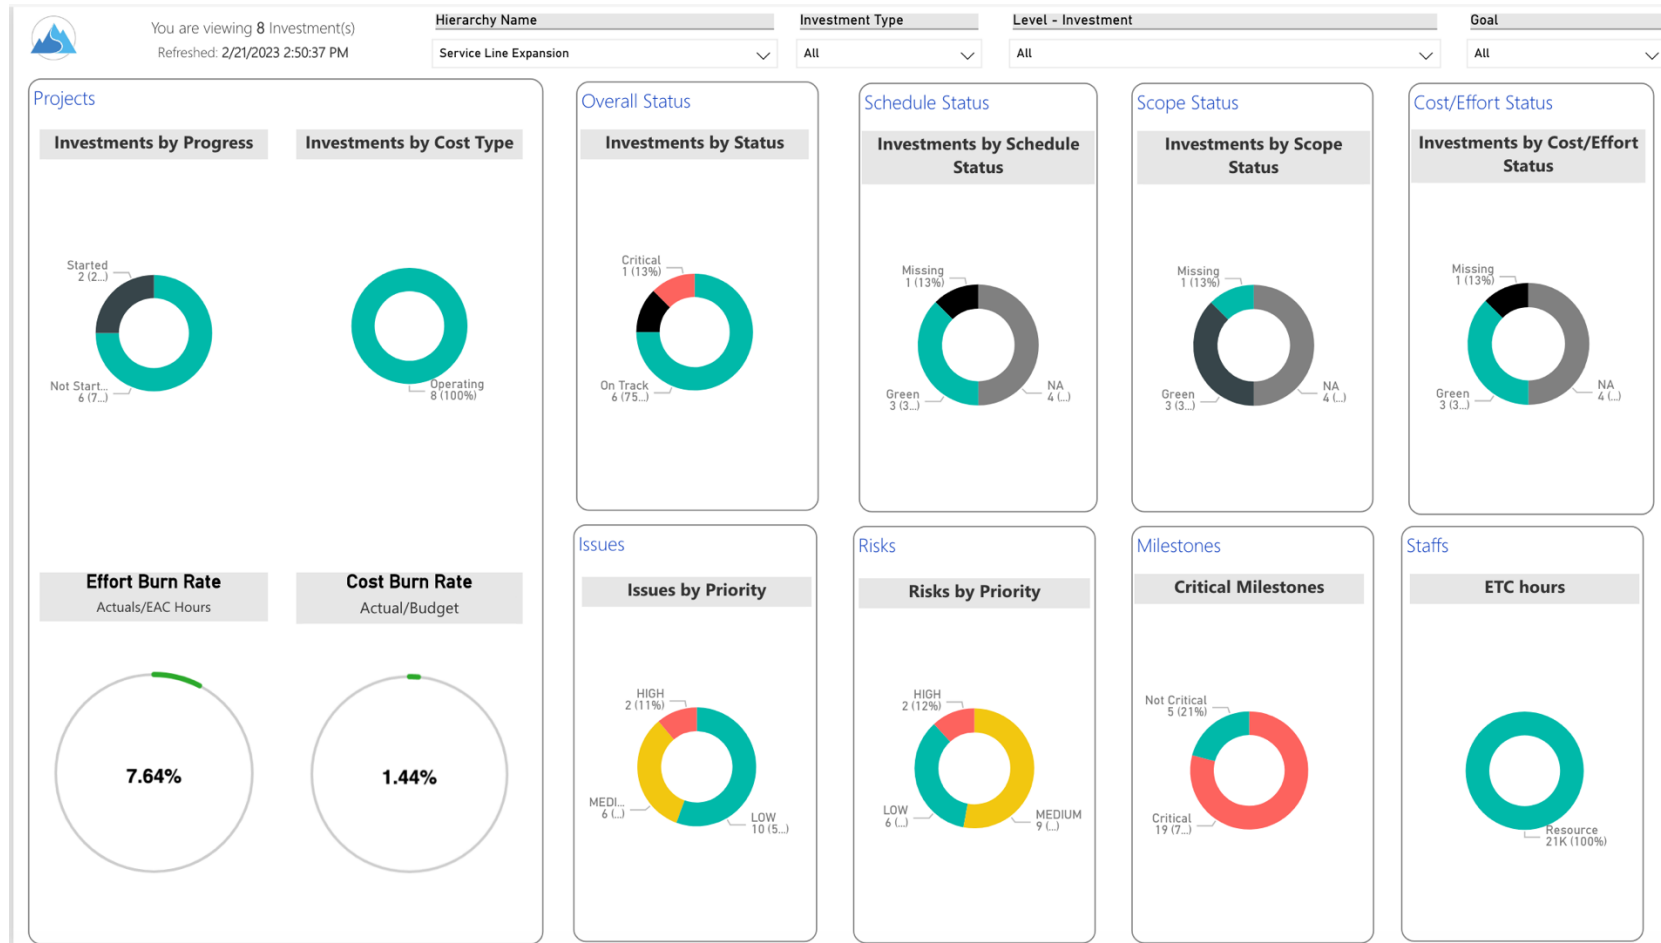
You are viewing 8 Investment(s)
Refreshed: 2/21/2023 2:50:37 PM

Hierarchy Name
Service Line Expansion

Investment Type
All

Level - Investment
All

Goal
All

Projects

Investments by Progress

Started
2 (2...)

Not Start...
6 (7...)

Investments by Cost Type

Operating
8 (100%)

Effort Burn Rate
Actuals/EAC Hours

7.64%

Cost Burn Rate
Actual/Budget

1.44%

Overall Status

Investments by Status

Critical
1 (13%)

On Track
6 (75...)

Schedule Status

Investments by Schedule Status

Missing
1 (13%)

Green
3 (3...)

NA
4 (...)

Scope Status

Investments by Scope Status

Missing
1 (13%)

Green
3 (3...)

NA
4 (...)

Cost/Effort Status

Investments by Cost/Effort Status

Missing
1 (13%)

Green
3 (3...)

NA
4 (...)

Issues

Issues by Priority

HIGH
2 (11%)

MEDI...
6 (...)

LOW
10 (5...)

Risks

Risks by Priority

HIGH
2 (12%)

LOW
6 (...)

MEDIUM
9 (...)

Milestones

Critical Milestones

Not Critical
5 (21%)

Critical
19 (7...)

Staffs

ETC hours

Resource
21K (100%)